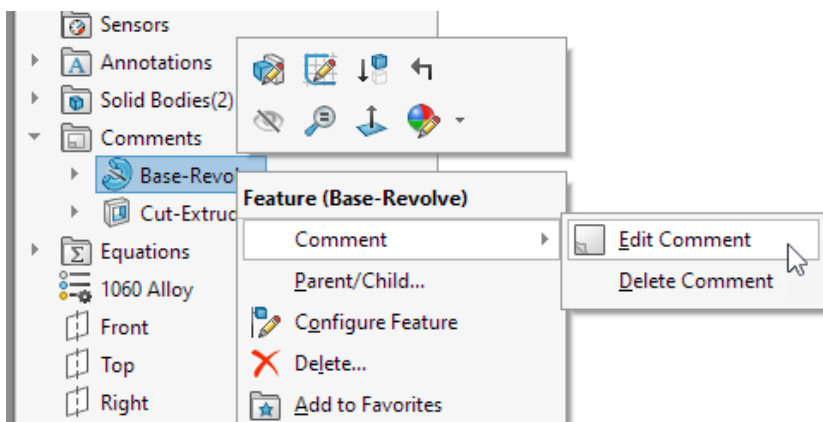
Sensors
Annotations
Solid Bodies(2)
Comments
Base-Revol
Cut-Extrud
Equations
1060 Alloy
Front
Top
Right

Feature (Base-Revolve)
Comment
Parent/Child...
Configure Feature
Delete...
Add to Favorites

Edit Comment
Delete Comment